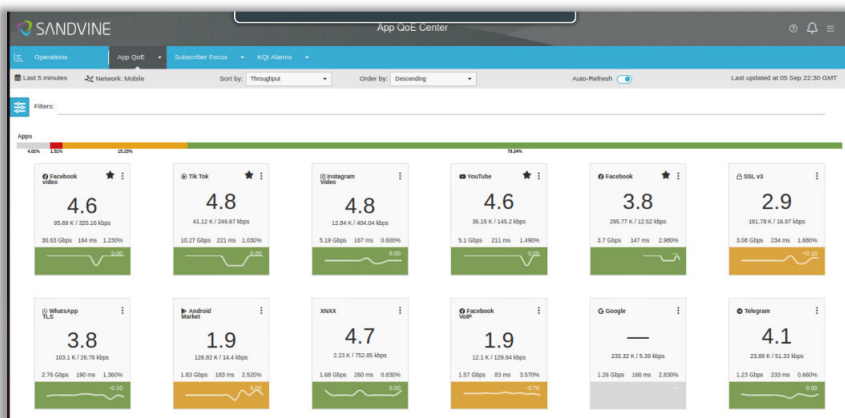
SANDVINE

App QoE Center

Operations | App QoE | Subscriber Focus | KQI Alarms

Last 5 minutes | Network: Mobile | Sort by: Throughput | Order by: Descending | Auto-Refresh | Last updated at 05 Sep 22:30 GMT

Filters:

Apps

4.05% 3.51% 15.23% 78.24%

Facebook video
4.6
95.69 K / 320.16 kbps
30.63 Gbps 164 ms 1.230%
0.00

Tik Tok
4.8
41.12 K / 249.67 kbps
10.27 Gbps 221 ms 1.030%
0.00

Instagram Video
4.8
12.84 K / 404.04 kbps
5.19 Gbps 167 ms 0.600%
0.00

YouTube
4.6
35.15 K / 145.2 kbps
5.1 Gbps 211 ms 1.490%
0.00

Facebook
3.8
295.77 K / 12.52 kbps
3.7 Gbps 147 ms 2.980%

SSL v3
2.9
181.78 K / 16.97 kbps
3.08 Gbps 234 ms 1.680%
+0.10

WhatsApp TLS
3.8
103.1 K / 26.76 kbps
2.76 Gbps 180 ms 1.360%
-0.10

Android Market
1.9
126.82 K / 14.4 kbps
1.83 Gbps 183 ms 2.520%
0.00

XNXX
4.7
2.23 K / 752.85 kbps
1.68 Gbps 260 ms 0.630%
0.00

Facebook VoIP
1.9
12.1 K / 129.94 kbps
1.57 Gbps 83 ms 3.570%
-0.70

Google
—
233.32 K / 5.39 kbps
1.26 Gbps 166 ms 2.830%

Telegram
4.1
23.86 K / 51.33 kbps
1.23 Gbps 233 ms 0.660%
0.00